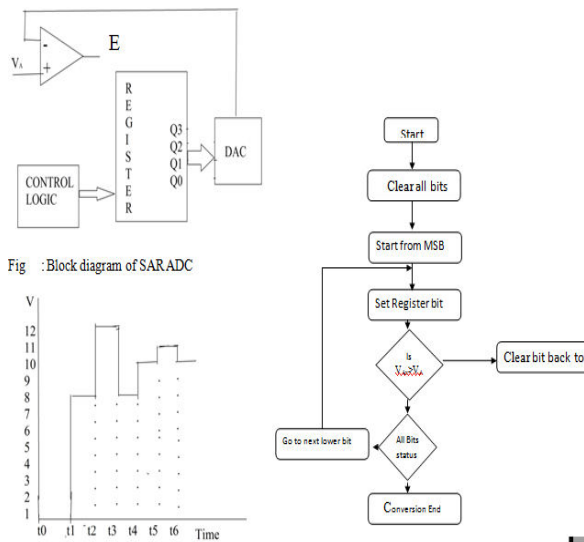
E

$V_A$

-

+

R
E
G
I
S
T
E
R

Q3
Q2
Q1
Q0

DAC

CONTROL LOGIC

Fig :Block diagram of SAR ADC

V
12
11
10
9
8
7
6
5
4
3
2
1

t0 t1 t2 t3 t4 t5 t6 Time

Start

Clear all bits

Start from MSB

Set Register bit

Is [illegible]

Clear bit back to

Go to next lower bit

All Bits status

Conversion End